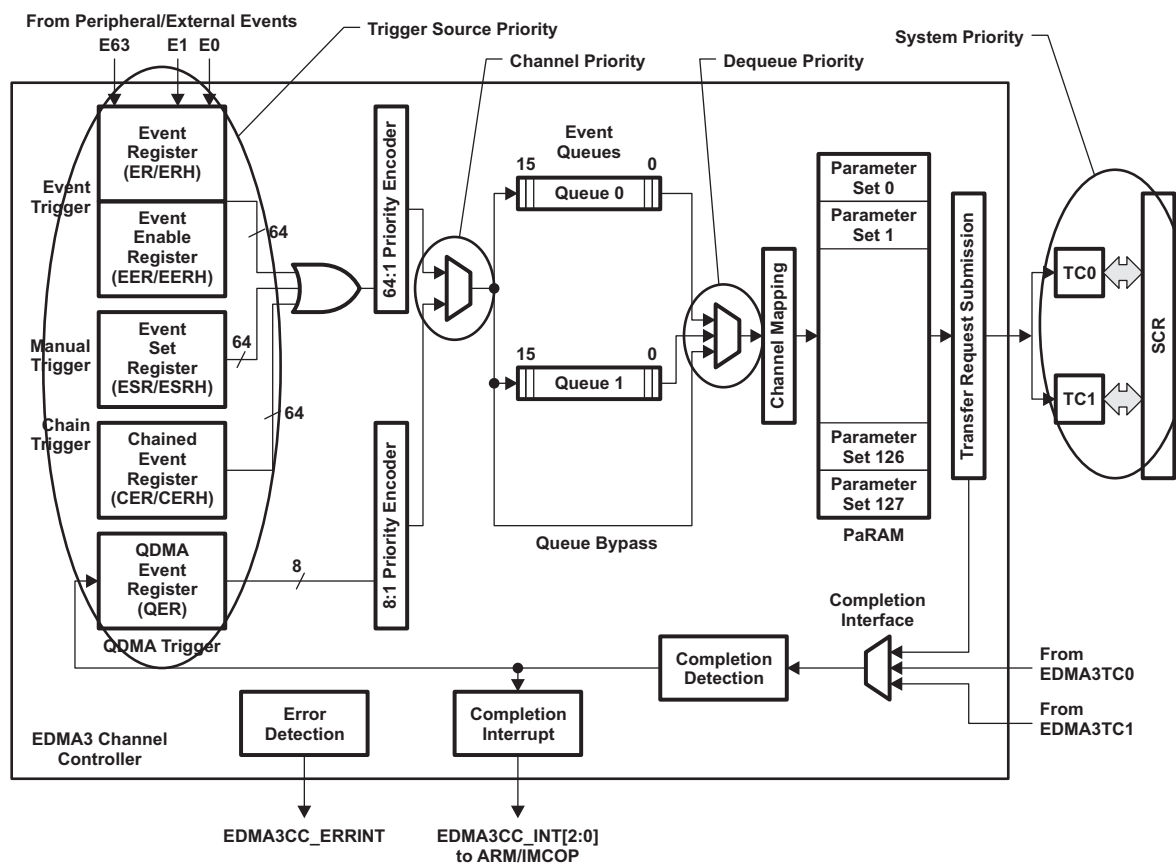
From Peripheral/External Events

Trigger Source Priority

Channel Priority

Dequeue Priority

System Priority

E63 E1 E0

Event Register (ER/ERH)

Event Trigger

Event Enable Register (EER/EERH)

64

Manual Trigger

Event Set Register (ESR/ESRH)

64

Chain Trigger

Chained Event Register (CER/CERH)

64

QDMA Event Register (QER)

QDMA Trigger

64:1 Priority Encoder

8:1 Priority Encoder

8

Event Queues

15 0

Queue 0

15 0

Queue 1

Queue Bypass

Channel Mapping

Parameter Set 0

Parameter Set 1

Parameter Set 126

Parameter Set 127

PaRAM

Transfer Request Submission

TC0

TC1

SCR

Completion Interface

Completion Detection

From EDMA3TC0

From EDMA3TC1

Error Detection

Completion Interrupt

EDMA3 Channel Controller

EDMA3CC_ERRINT

EDMA3CC_INT[2:0] to ARM/IMCOP